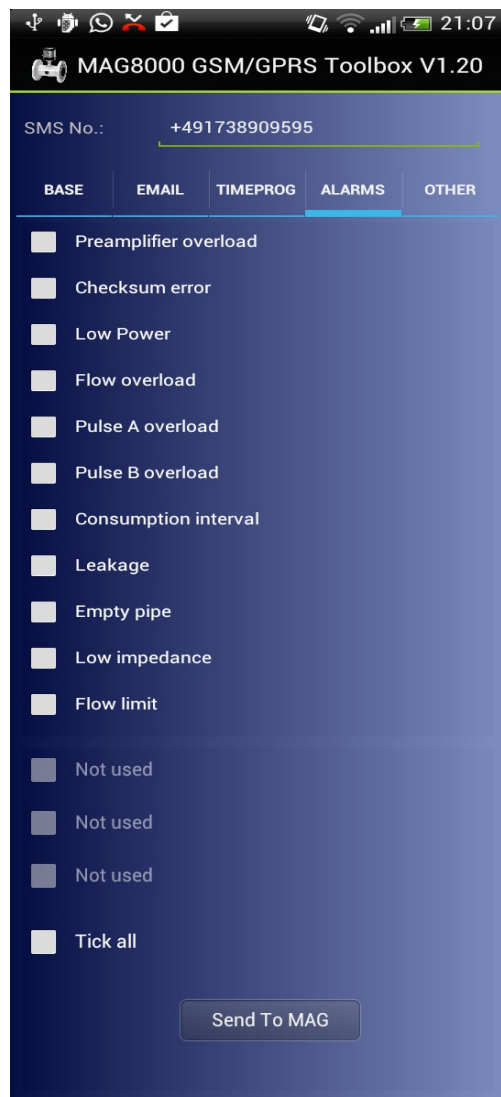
21:07

MAG8000 GSM/GPRS Toolbox V1.20

SMS No.: +491738909595

BASE | EMAIL | TIMEPROG | ALARMS | OTHER

Preamplifier overload

Checksum error

Low Power

Flow overload

Pulse A overload

Pulse B overload

Consumption interval

Leakage

Empty pipe

Low impedance

Flow limit

Not used

Not used

Not used

Tick all

Send To MAG